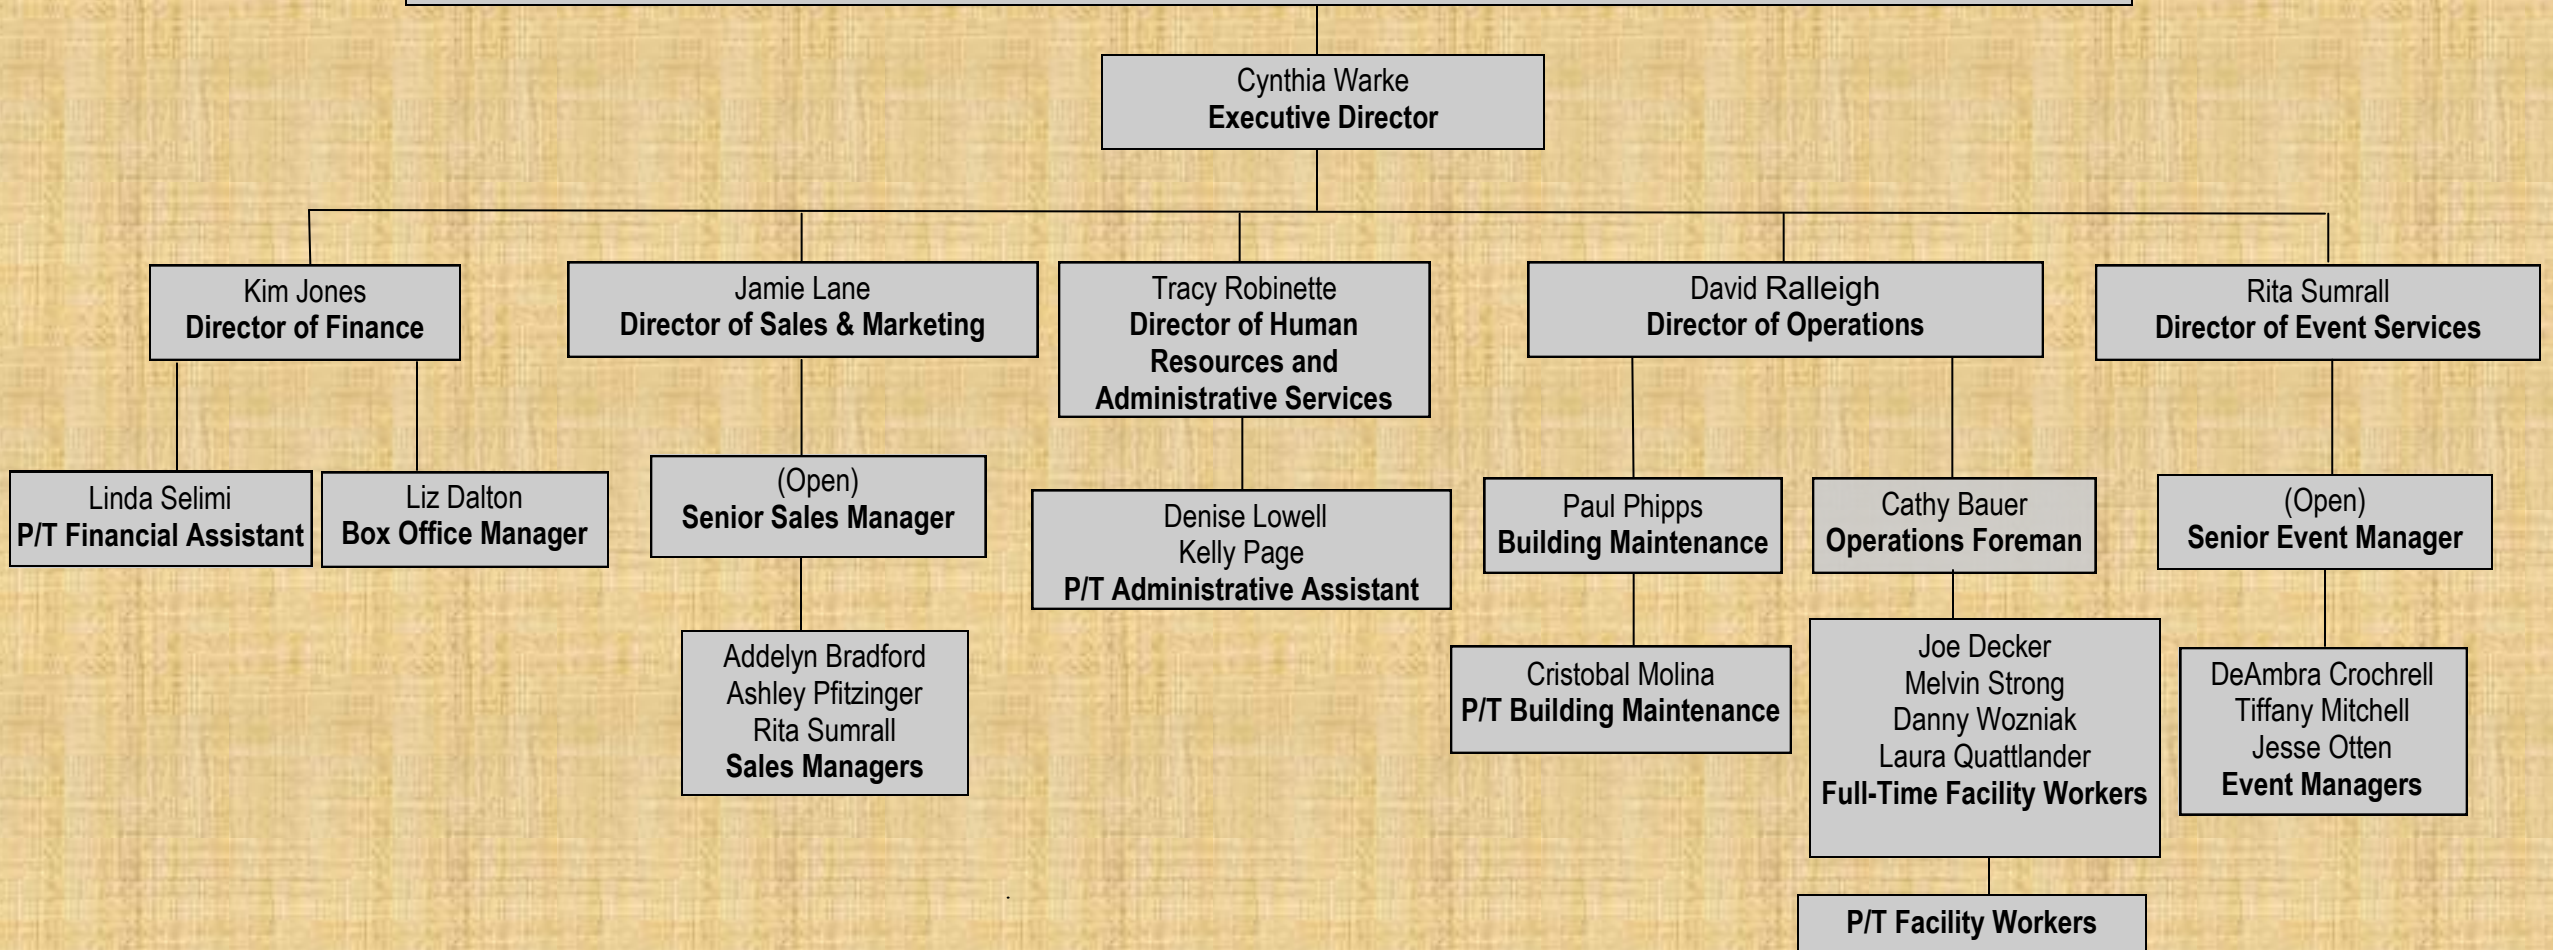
Cynthia Warke
Executive Director

Kim Jones
Director of Finance

Jamie Lane
Director of Sales & Marketing

Tracy Robinette
Director of Human Resources and Administrative Services

David Ralleigh
Director of Operations

Rita Sumrall
Director of Event Services

Linda Selimi
P/T Financial Assistant

Liz Dalton
Box Office Manager

(Open)
Senior Sales Manager

Addelyn Bradford
Ashley Pfitzinger
Rita Sumrall
Sales Managers

Denise Lowell
Kelly Page
P/T Administrative Assistant

Paul Phipps
Building Maintenance

Cristobal Molina
P/T Building Maintenance

Cathy Bauer
Operations Foreman

Joe Decker
Melvin Strong
Danny Wozniak
Laura Quattlander
Full-Time Facility Workers

P/T Facility Workers

(Open)
Senior Event Manager

DeAmbra Crochrell
Tiffany Mitchell
Jesse Otten
Event Managers